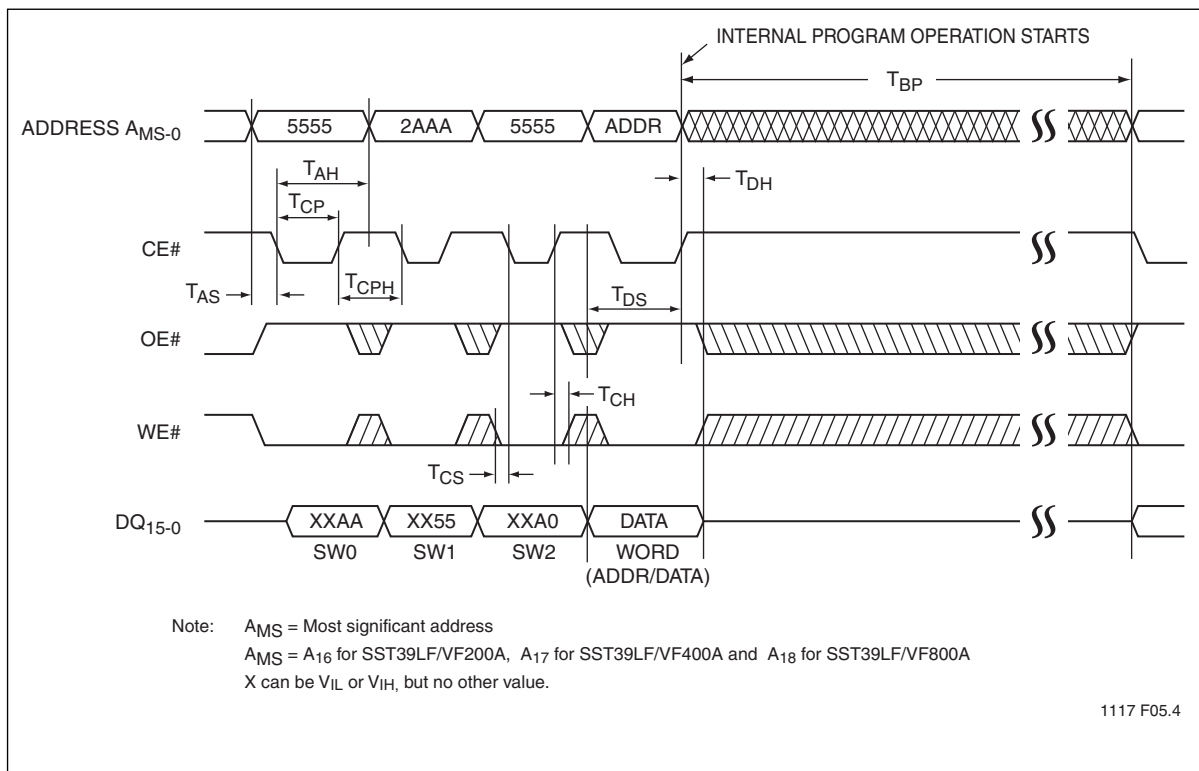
INTERNAL PROGRAM OPERATION STARTS

$T_{BP}$

ADDRESS $A_{MS-0}$

5555

2AAA

5555

ADDR

$T_{AH}$

$T_{DH}$

$T_{CP}$

CE#

$T_{AS}$

$T_{CPH}$

$T_{DS}$

OE#

$T_{CH}$

WE#

$T_{CS}$

$DQ_{15-0}$

XXAA

XX55

XXA0

DATA

SW0

SW1

SW2

WORD (ADDR/DATA)

Note: $A_{MS}$ = Most significant address

$A_{MS}$ = $A_{16}$ for SST39LF/VF200A, $A_{17}$ for SST39LF/VF400A and $A_{18}$ for SST39LF/VF800A

X can be $V_{IL}$ or $V_{IH}$, but no other value.

1117 F05.4